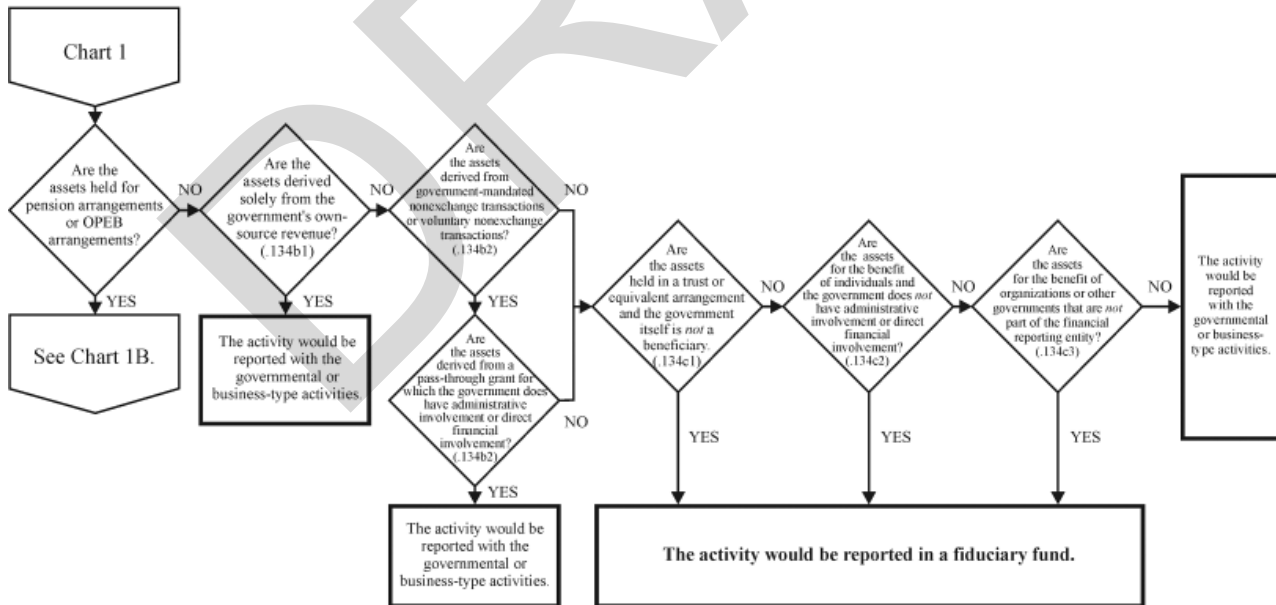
Chart 1

Are the assets held for pension arrangements or OPEB arrangements?

NO

YES

See Chart 1B.

Are the assets derived solely from the government's own-source revenue? (.134b1)

NO

YES

The activity would be reported with the governmental or business-type activities.

Are the assets derived from government-mandated nonexchange transactions or voluntary nonexchange transactions? (.134b2)

NO

YES

Are the assets derived from a pass-through grant for which the government does have administrative involvement or direct financial involvement? (.134b2)

NO

YES

The activity would be reported with the governmental or business-type activities.

Are the assets held in a trust or equivalent arrangement and the government itself is *not* a beneficiary. (.134c1)

NO

YES

Are the assets for the benefit of individuals and the government does *not* have administrative involvement or direct financial involvement? (.134c2)

NO

YES

Are the assets for the benefit of organizations or other governments that are *not* part of the financial reporting entity? (.134c3)

NO

YES

The activity would be reported with the governmental or business-type activities.

The activity would be reported in a fiduciary fund.